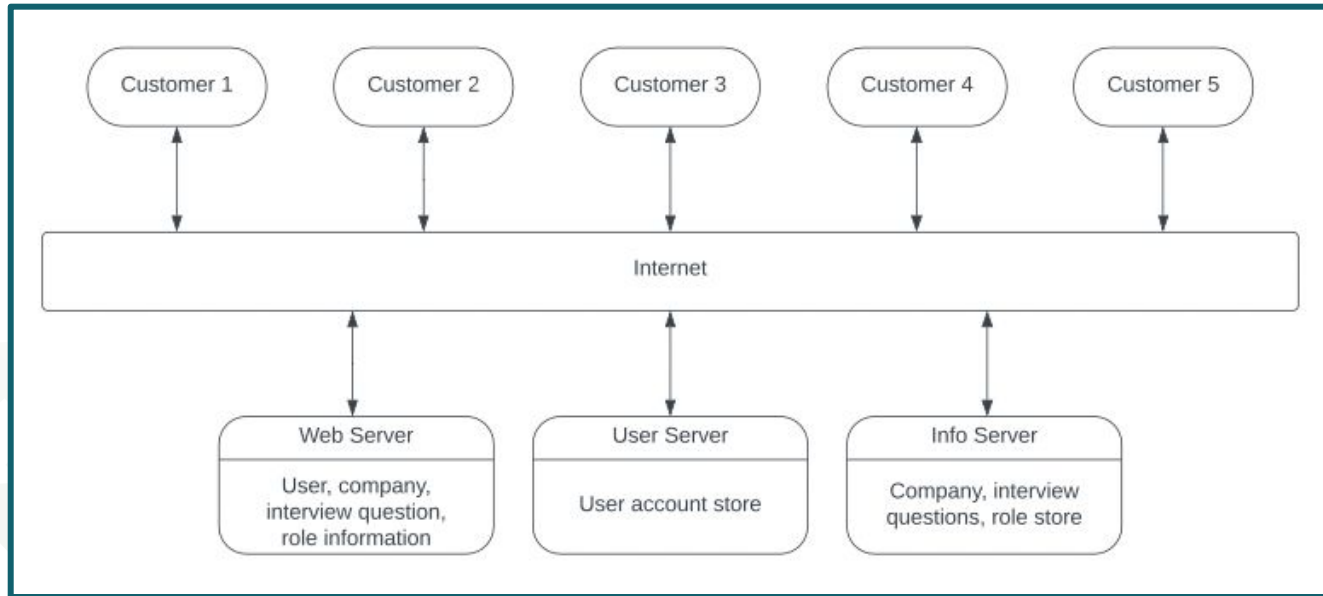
Customer 1

Customer 2

Customer 3

Customer 4

Customer 5

Internet

Web Server

User, company, interview question, role information

User Server

User account store

Info Server

Company, interview questions, role store